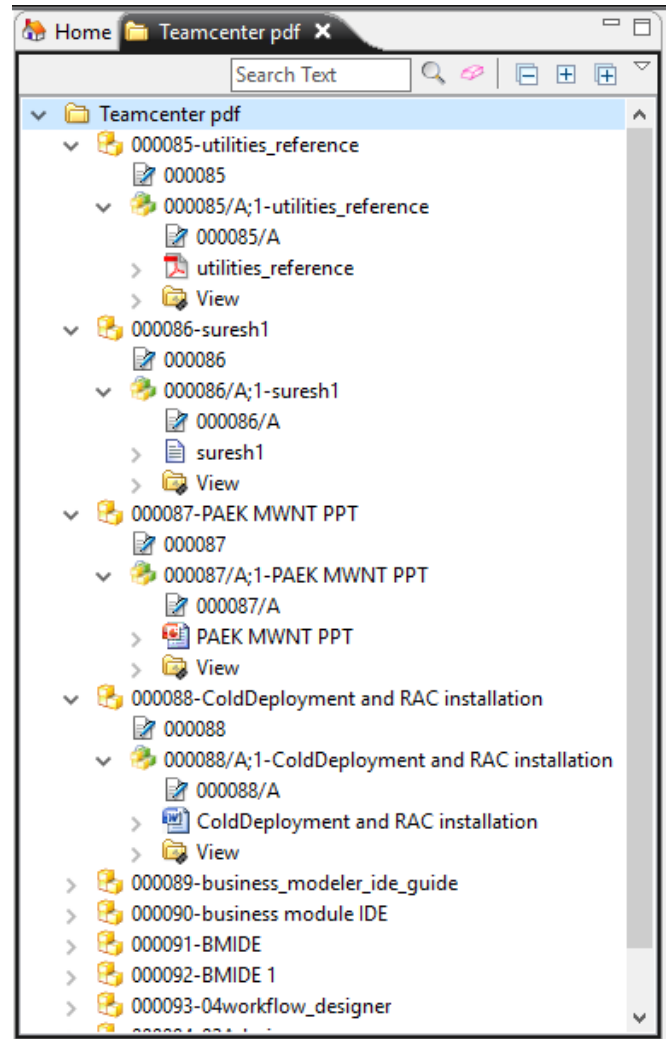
Home Teamcenter pdf ✕

Search Text

Teamcenter pdf
000085-utilities_reference
000085
000085/A;1-utilities_reference
000085/A
utilities_reference
View
000086-suresh1
000086
000086/A;1-suresh1
000086/A
suresh1
View
000087-PAEK MWNT PPT
000087
000087/A;1-PAEK MWNT PPT
000087/A
PAEK MWNT PPT
View
000088-ColdDeployment and RAC installation
000088
000088/A;1-ColdDeployment and RAC installation
000088/A
ColdDeployment and RAC installation
View
000089-business_modeler_ide_guide
000090-business module IDE
000091-BMIDE
000092-BMIDE 1
000093-04workflow_designer
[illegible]